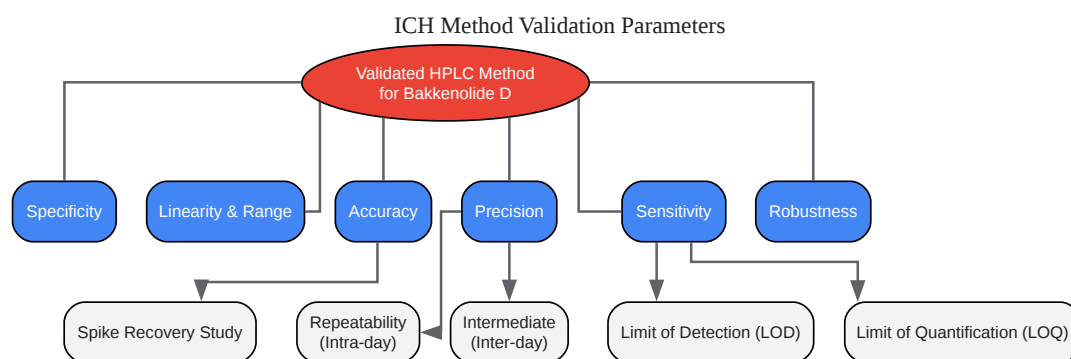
ICH Method Validation Parameters

Validated HPLC Method for Bakkenolide D

Specificity

Linearity & Range

Accuracy

Precision

Sensitivity

Robustness

Spike Recovery Study

Repeatability (Intra-day)

Intermediate (Inter-day)

Limit of Detection (LOD)

Limit of Quantification (LOQ)